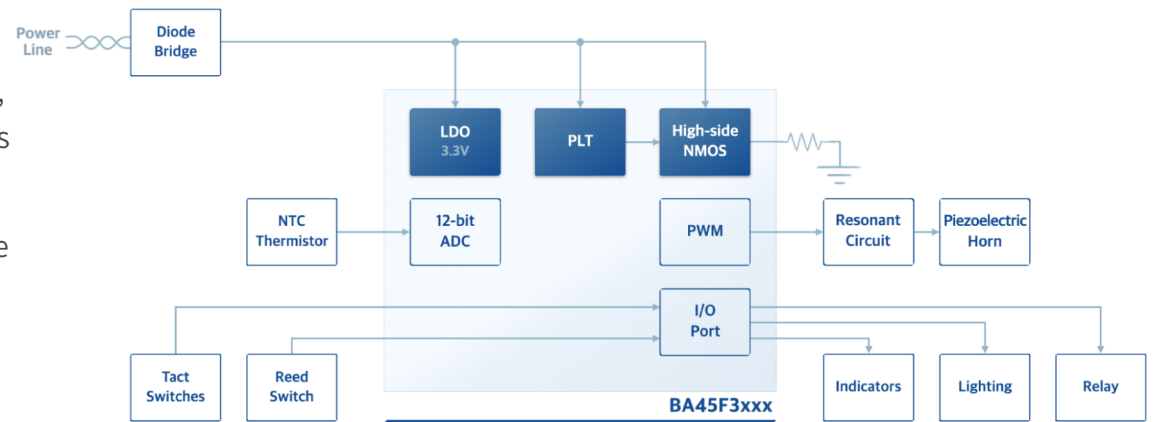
Power Line

Diode Bridge

LDO 3.3V

PLT

High-side NMOS

NTC Thermistor

12-bit ADC

PWM

Resonant Circuit

Piezoelectric Horn

I/O Port

Tact Switches

Reed Switch

Indicators

Lighting

Relay

BA45F3xxx